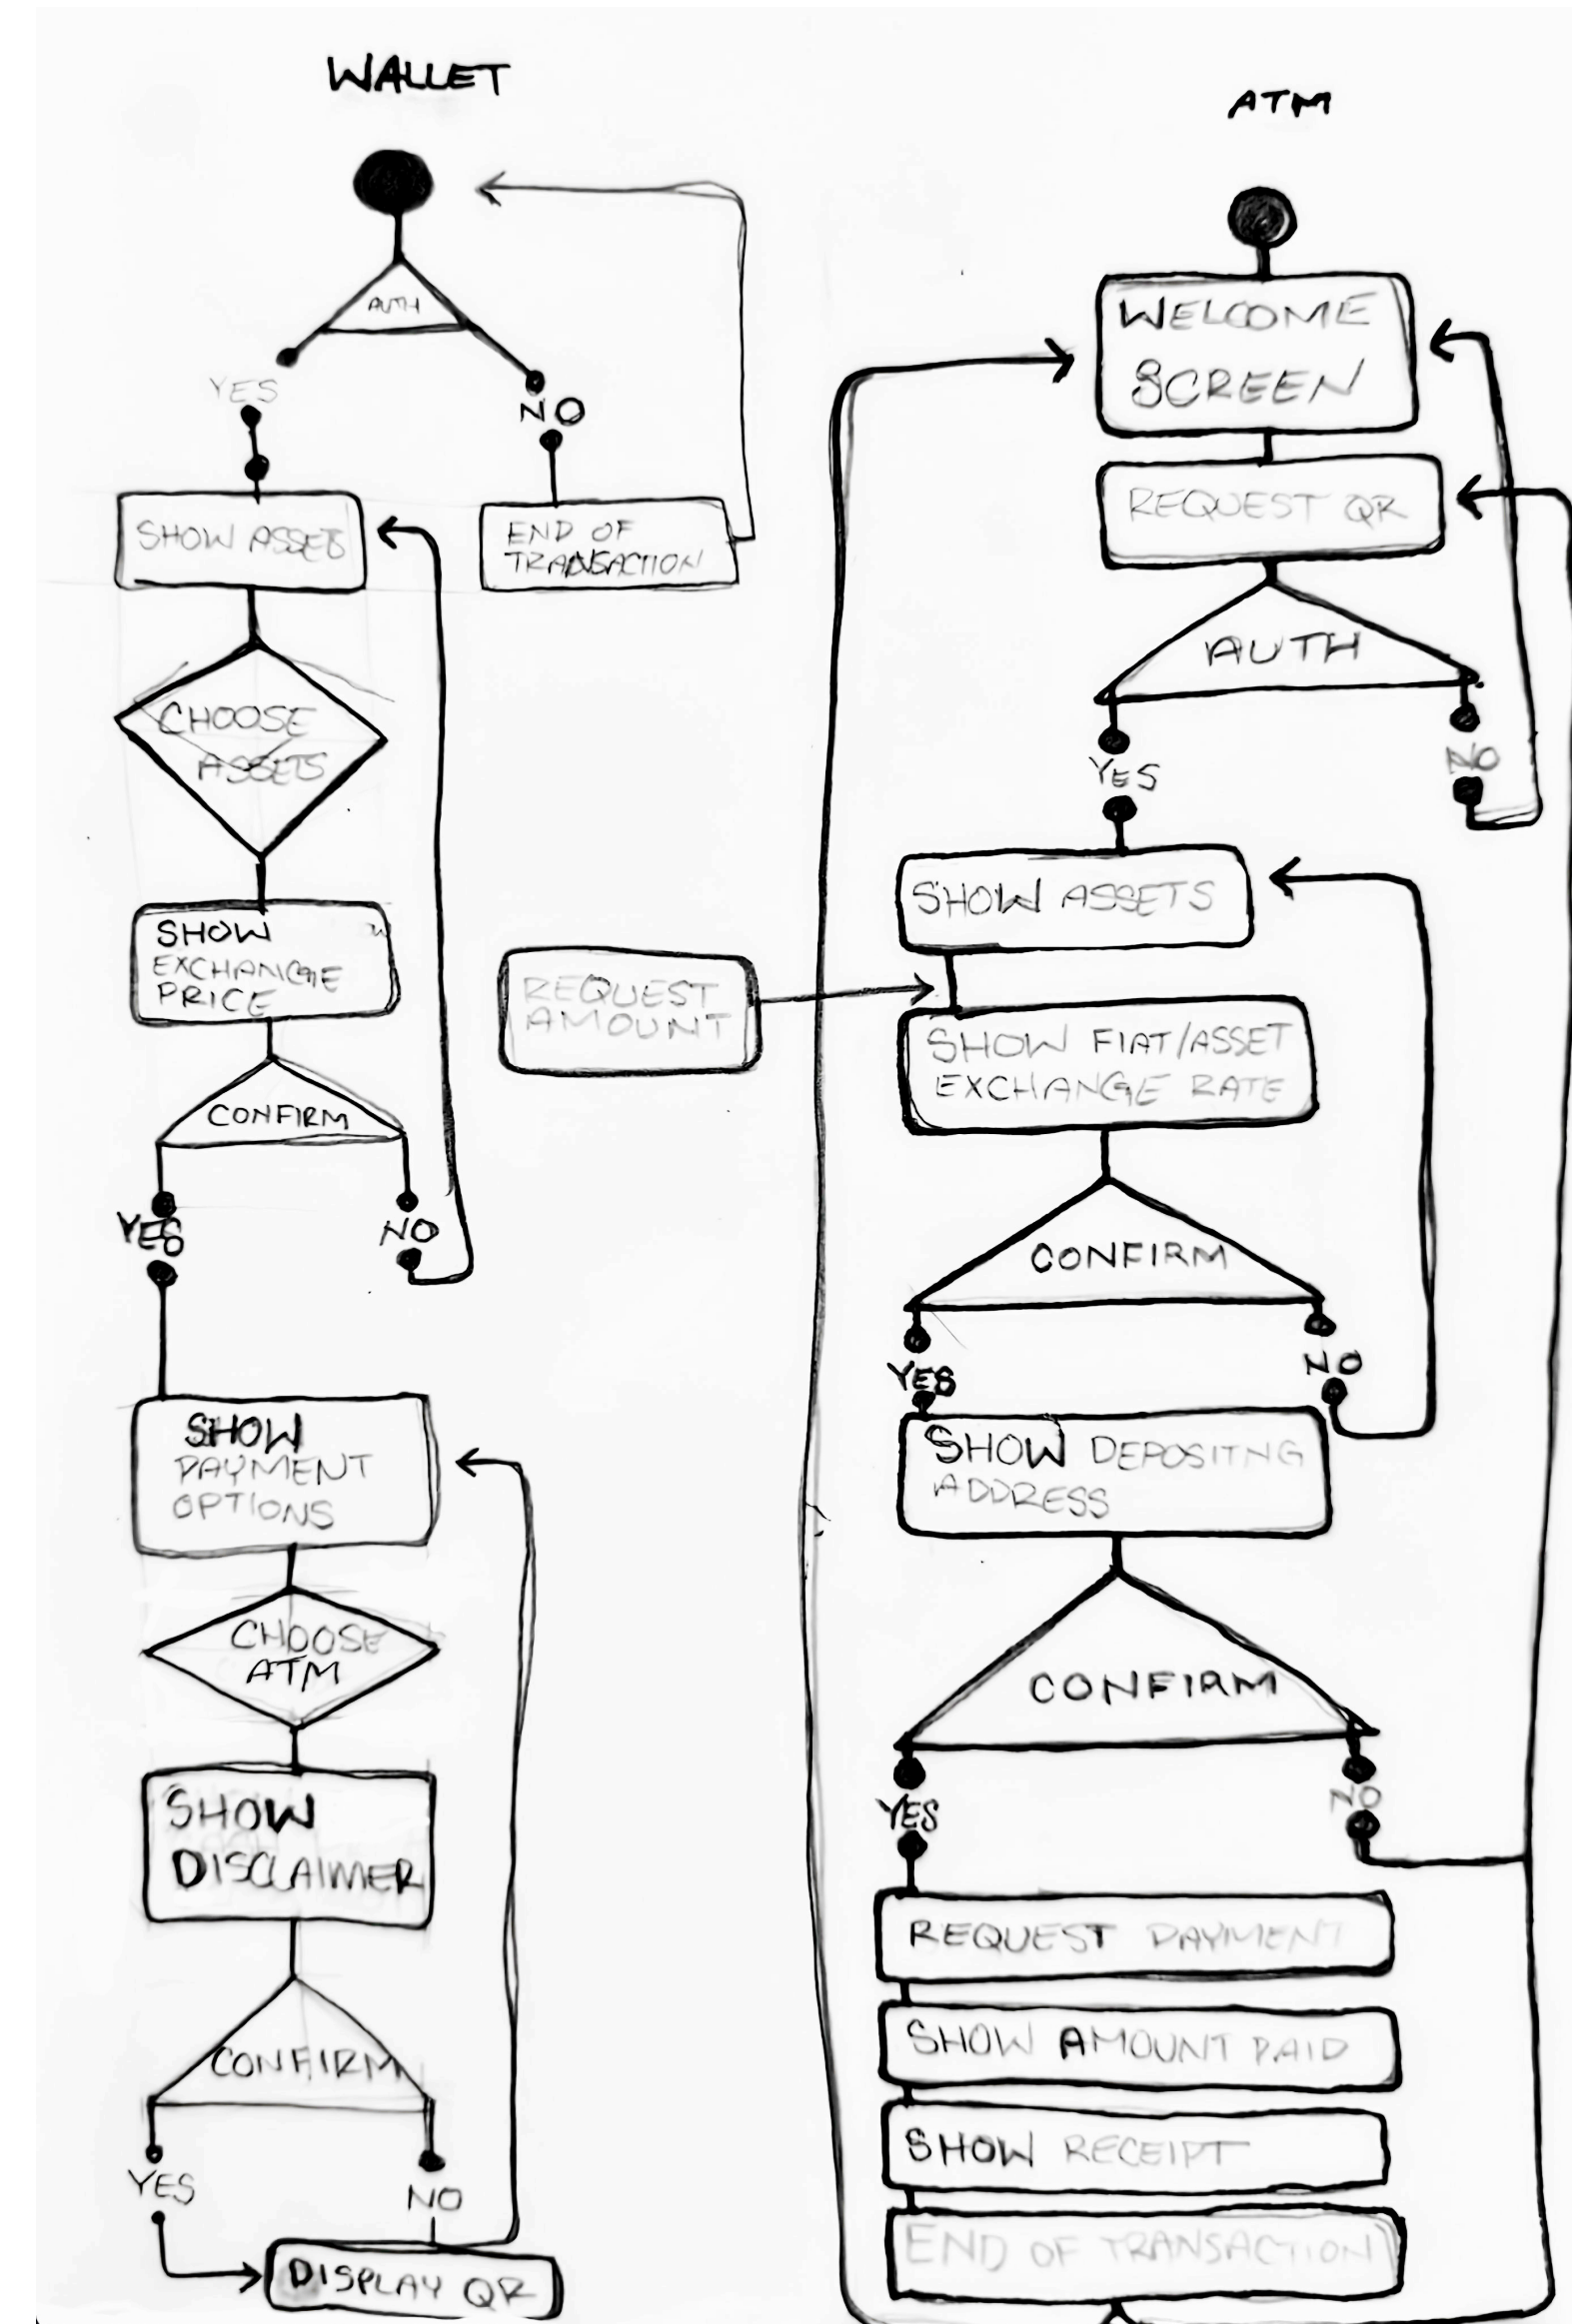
WALLET

AUTH

YES

NO

SHOW ASSETS

END OF TRANSACTION

CHOOSE ASSETS

SHOW EXCHANGE PRICE

CONFIRM

YES

NO

SHOW PAYMENT OPTIONS

CHOOSE ATM

SHOW DISCLAIMER

CONFIRM

YES

NO

DISPLAY QR

ATM

WELCOME SCREEN

REQUEST QR

AUTH

YES

NO

SHOW ASSETS

REQUEST AMOUNT

SHOW FIAT/ASSET EXCHANGE RATE

CONFIRM

YES

NO

SHOW DEPOSITNG ADDRESS

CONFIRM

YES

NO

REQUEST PAYMENT

SHOW AMOUNT PAID

SHOW RECEIPT

END OF TRANSACTION